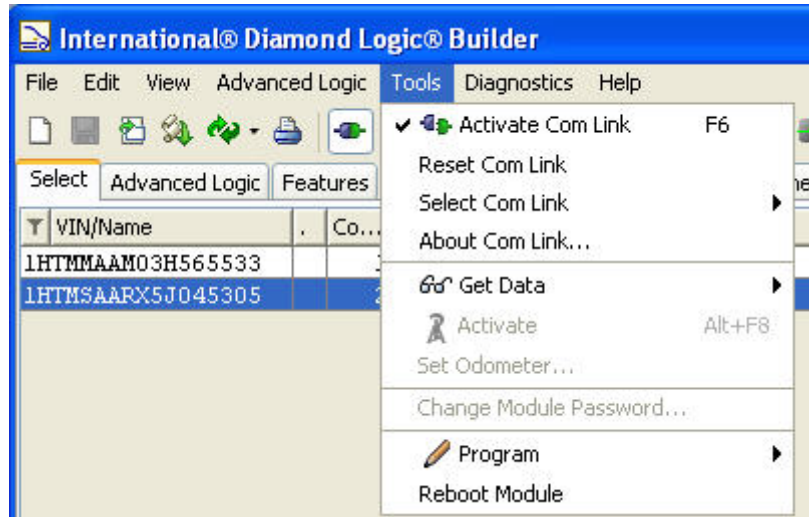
International® Diamond Logic® Builder

File Edit View Advanced Logic Tools Diagnostics Help

Select Advanced Logic Features

VIN/Name . Co...
1HTMMAAM03H565533
1HTMSAARX5J045305

✔ Activate Com Link F6
Reset Com Link
Select Com Link
About Com Link...
Get Data
Activate Alt+F8
Set Odometer...
Change Module Password...
Program
Reboot Module